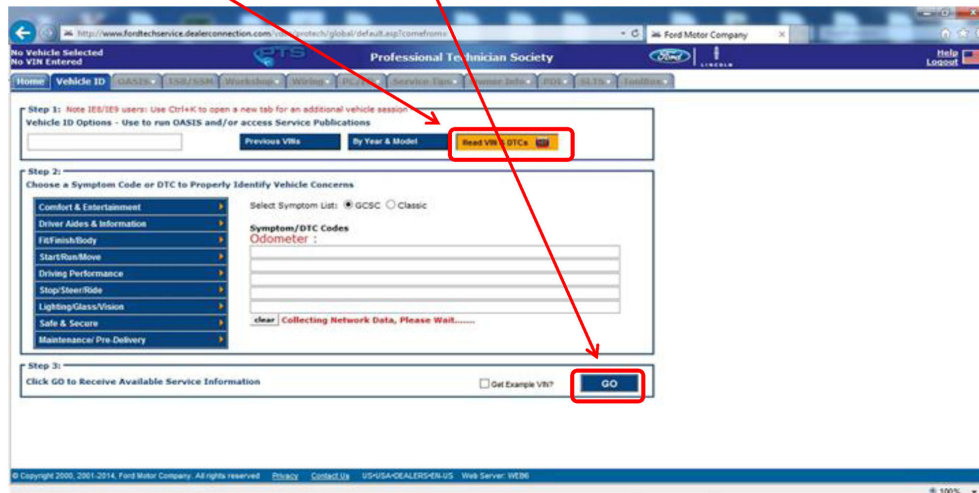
http://www.fordtechservice.dealerconnection.com/vdirs/protech/global/default.asp?comefrom=

Ford Motor Company

No Vehicle Selected
No VIN Entered

PTS

Professional Technician Society

Ford

LINCOLN

Help
Logout

Home | Vehicle ID | OASIS | TSB/SSM | Workshop | Wiring | PC/ED | Service Tips | Owner Info | PDI | SLTS | Toolbox

Step 1: Note IE8/IE9 users: Use Ctrl+K to open a new tab for an additional vehicle session.
Vehicle ID Options - Use to run OASIS and/or access Service Publications

Previous VINs | By Year & Model | Read VIN & DTCs

Step 2:
Choose a Symptom Code or DTC to Properly Identify Vehicle Concerns

Comfort & Entertainment
Driver Aides & Information
Fit/Finish/Body
Start/Run/Move
Driving Performance
Stop/Steer/Ride
Lighting/Glass/Vision
Safe & Secure
Maintenance/ Pre-Delivery

Select Symptom List: GCSC Classic

Symptom/DTC Codes
Odometer :

clear Collecting Network Data, Please Wait.......

Step 3:
Click GO to Receive Available Service Information

Get Example VIN?

GO

© Copyright 2000, 2001-2014, Ford Motor Company. All rights reserved Privacy Contact Us US:USA:DEALERS:EN-US Web Server: WEB6

100%